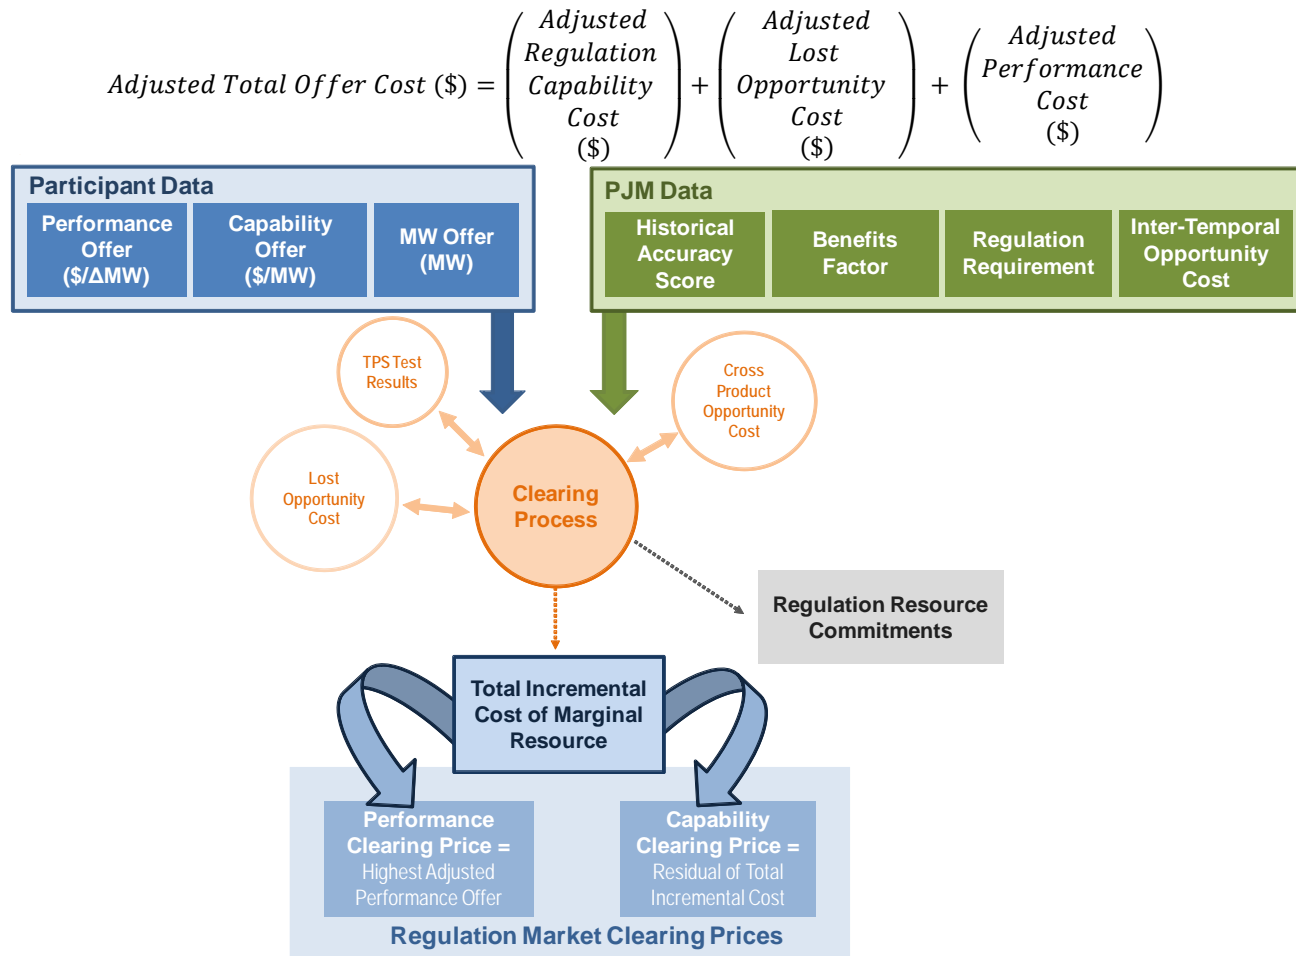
$Adjusted\ Total\ Offer\ Cost\ (\$) = \left(\begin{array}{c}Adjusted\\Regulation\\Capability\\Cost\\(\$)\end{array}\right) + \left(\begin{array}{c}Adjusted\\Lost\\Opportunity\\Cost\\(\$)\end{array}\right) + \left(\begin{array}{c}Adjusted\\Performance\\Cost\\(\$)\end{array}\right)$

Participant Data

Performance Offer ($/ΔMW)

Capability Offer ($/MW)

MW Offer (MW)

PJM Data

Historical Accuracy Score

Benefits Factor

Regulation Requirement

Inter-Temporal Opportunity Cost

TPS Test Results

Cross Product Opportunity Cost

Lost Opportunity Cost

Clearing Process

Regulation Resource Commitments

Total Incremental Cost of Marginal Resource

Performance Clearing Price = Highest Adjusted Performance Offer

Capability Clearing Price = Residual of Total Incremental Cost

Regulation Market Clearing Prices